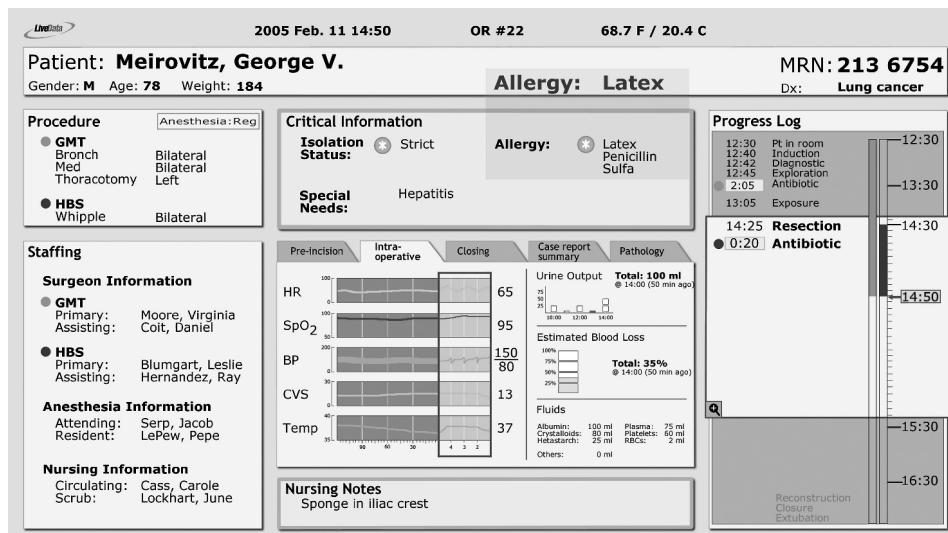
LiveData  2005 Feb. 11 14:50  OR #22  68.7 F / 20.4 C

Patient: **Meirovitz, George V.**
Gender: M Age: 78 Weight: 184

Allergy: Latex

MRN: 213 6754
Dx: Lung cancer

Procedure  Anesthesia:Reg
GMT
Bronch  Bilateral
Med  Bilateral
Thoracotomy  Left
HBS
Whipple  Bilateral

Critical Information
Isolation Status: Strict
Allergy: Latex Penicillin Sulfa
Special Needs: Hepatitis

Progress Log
12:30 Pt in room
12:40 Induction
12:42 Diagnostic
12:45 Exploration
2:05 Antibiotic
13:05 Exposure
14:25 Resection
0:20 Antibiotic
Reconstruction
Closure
Extubation
12:30
13:30
14:30
14:50
15:30
16:30

Staffing
Surgeon Information
GMT
Primary: Moore, Virginia
Assisting: Coit, Daniel
HBS
Primary: Blumgart, Leslie
Assisting: Hernandez, Ray
Anesthesia Information
Attending: Serp, Jacob
Resident: LePew, Pepe
Nursing Information
Circulating: Cass, Carole
Scrub: Lockhart, June

Pre-incision | Intra-operative | Closing | Case report summary | Pathology

HR 100 0 65
SpO2 100 50 95
BP 200 0 $\frac{150}{80}$
CVS 30 0 13
Temp 40 35 37
90 60 30 4 3 2

Urine Output Total: 100 ml @ 14:00 (50 min ago)
75 50 25
10:00 12:00 14:00

Estimated Blood Loss
100% 75% 50% 25%
Total: 35% @ 14:00 (50 min ago)

Fluids
Albumin: 100 ml  Plasma: 75 ml
Crystalloids: 80 ml  Platelets: 60 ml
Hetastarch: 25 ml  RBCs: 2 ml
Others: 0 ml

Nursing Notes
Sponge in iliac crest